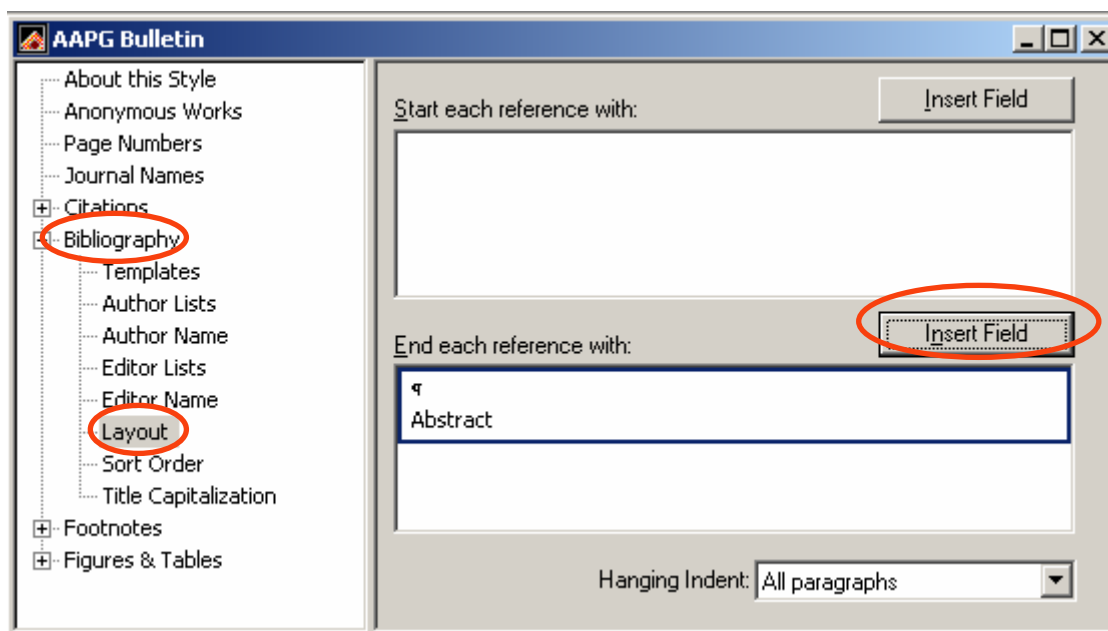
AAPG Bulletin

About this Style
Anonymous Works
Page Numbers
Journal Names
Citations
Bibliography
Templates
Author Lists
Author Name
Editor Lists
Editor Name
Layout
Sort Order
Title Capitalization
Footnotes
Figures & Tables

Start each reference with:
Insert Field

End each reference with:
Insert Field
¶
Abstract

Hanging Indent: All paragraphs